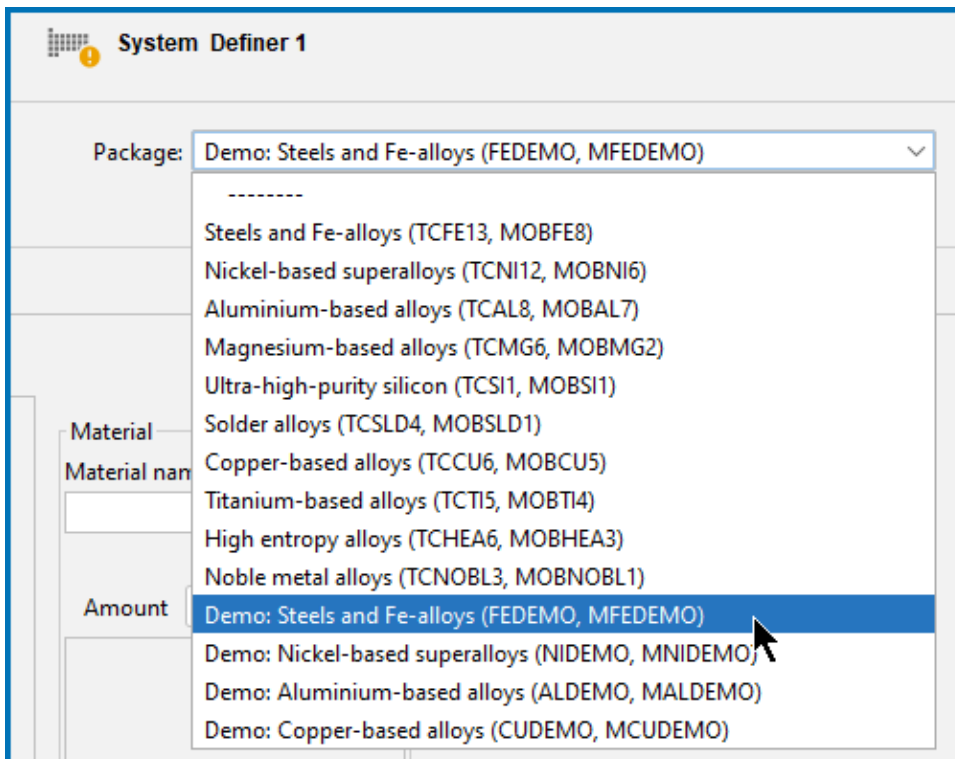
System Definer 1

Package: Demo: Steels and Fe-alloys (FEDEMO, MFEDEMO)

--------
Steels and Fe-alloys (TCFE13, MOBFE8)
Nickel-based superalloys (TCNI12, MOBNI6)
Aluminium-based alloys (TCAL8, MOBAL7)
Magnesium-based alloys (TCMG6, MOBMG2)
Ultra-high-purity silicon (TCSI1, MOBSI1)
Solder alloys (TCSLD4, MOBSLD1)
Copper-based alloys (TCCU6, MOBCU5)
Titanium-based alloys (TCTI5, MOBTI4)
High entropy alloys (TCHEA6, MOBHEA3)
Noble metal alloys (TCNOBL3, MOBNOBL1)
Demo: Steels and Fe-alloys (FEDEMO, MFEDEMO)
Demo: Nickel-based superalloys (NIDEMO, MNIDEMO)
Demo: Aluminium-based alloys (ALDEMO, MALDEMO)
Demo: Copper-based alloys (CUDEMO, MCUDEMO)

Material
Material nam

Amount